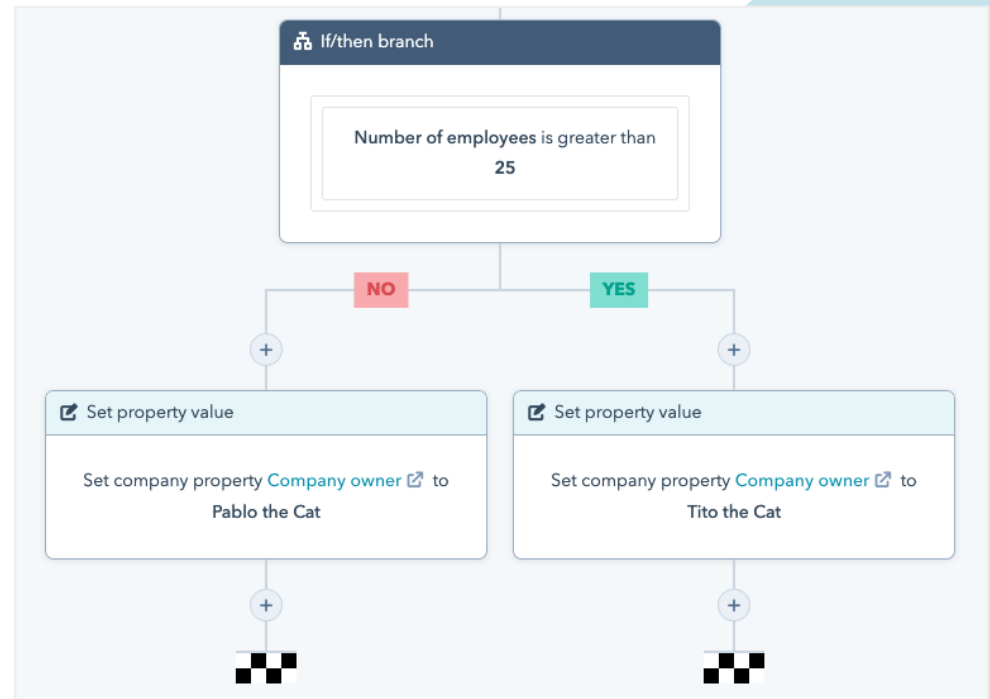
If/then branch

Number of employees is greater than 25

NO

YES

+

+

Set property value

Set company property Company owner to Pablo the Cat

Set property value

Set company property Company owner to Tito the Cat

+

+